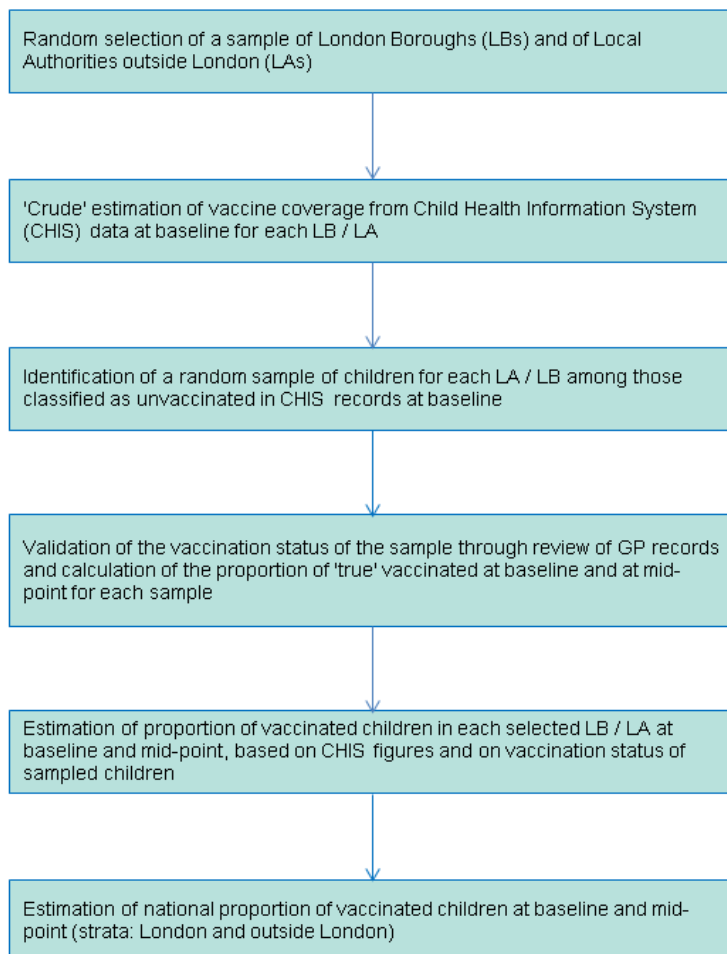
Random selection of a sample of London Boroughs (LBs) and of Local Authorities outside London (LAs)

'Crude' estimation of vaccine coverage from Child Health Information System (CHIS) data at baseline for each LB / LA

Identification of a random sample of children for each LA / LB among those classified as unvaccinated in CHIS records at baseline

Validation of the vaccination status of the sample through review of GP records and calculation of the proportion of 'true' vaccinated at baseline and at midpoint for each sample

Estimation of proportion of vaccinated children in each selected LB / LA at baseline and mid-point, based on CHIS figures and on vaccination status of sampled children

Estimation of national proportion of vaccinated children at baseline and midpoint (strata: London and outside London)